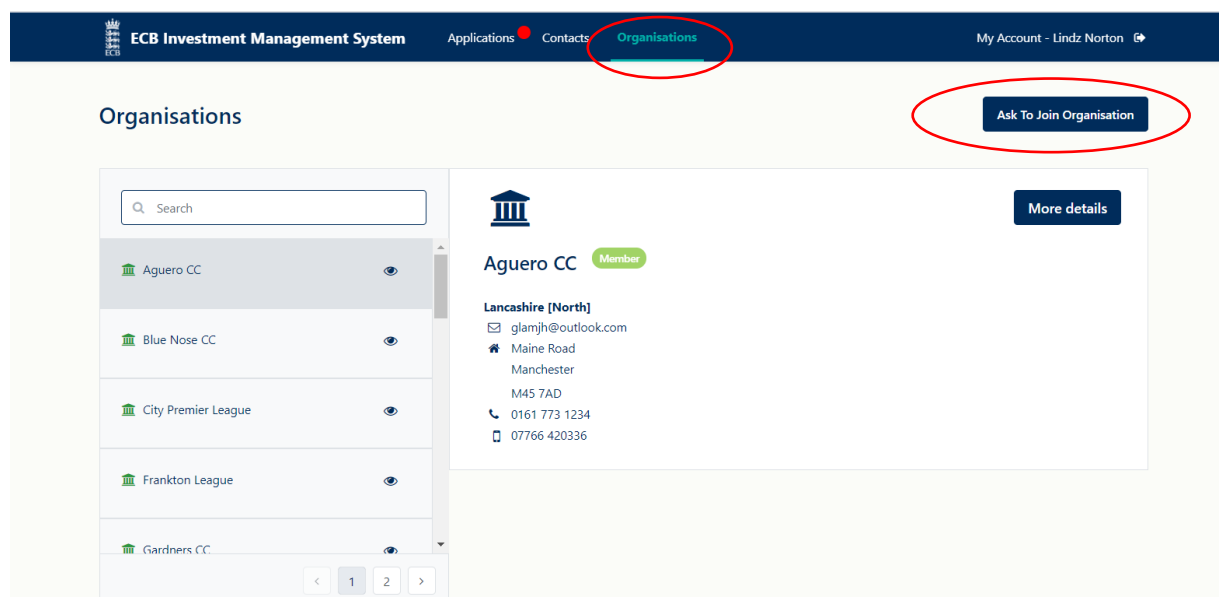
ECB Investment Management System

Applications Contacts Organisations

My Account - Lindz Norton

Organisations

Ask To Join Organisation

Search

Aguero CC

Blue Nose CC

City Premier League

Frankton League

Gardners CC

< 1 2 >

More details

Aguero CC Member

Lancashire [North]

glamjh@outlook.com

Maine Road

Manchester

M45 7AD

0161 773 1234

07766 420336